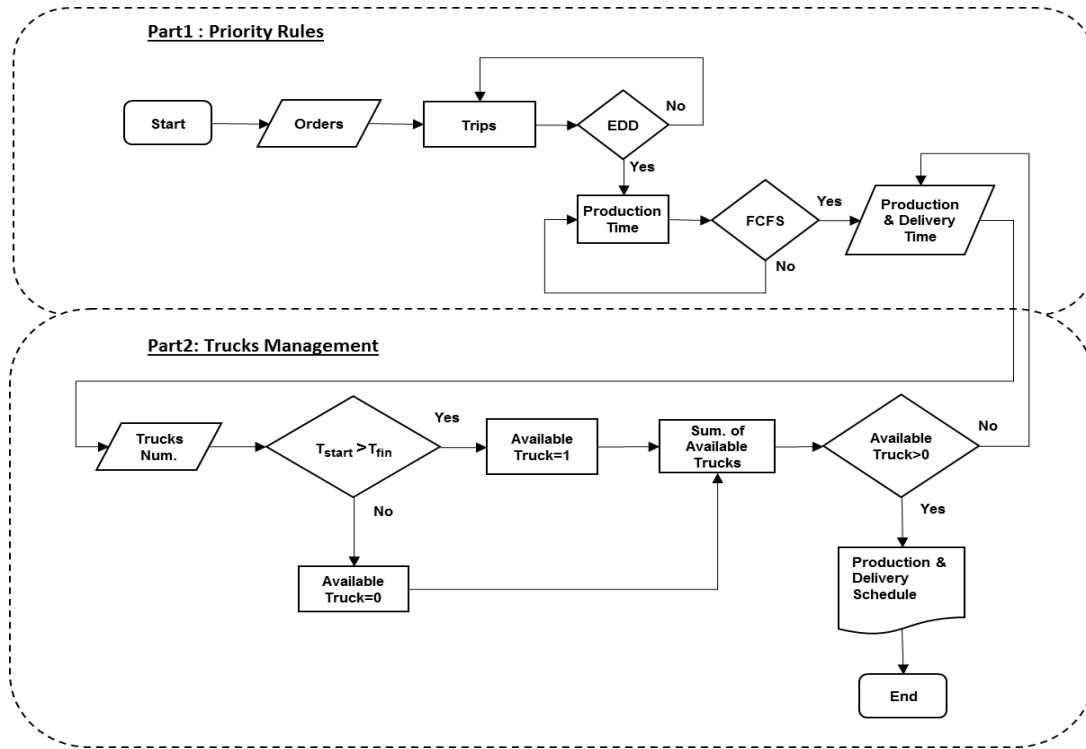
Part1 : Priority Rules

Start

Orders

Trips

EDD

No

Yes

Production Time

FCFS

Yes

No

Production & Delivery Time

Part2: Trucks Management

Trucks Num.

$T_{start} > T_{fin}$

Yes

Available Truck=1

Sum. of Available Trucks

Available Truck>0

No

No

Available Truck=0

Yes

Production & Delivery Schedule

End